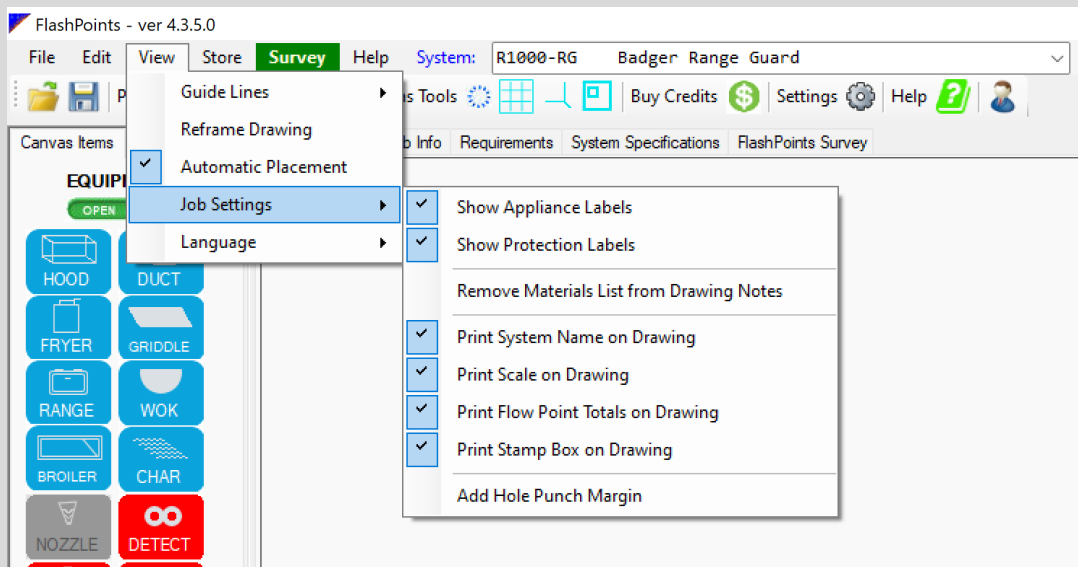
FlashPoints - ver 4.3.5.0

File Edit View Store Survey Help System: R1000-RG Badger Range Guard

P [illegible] s Tools Buy Credits Settings Help

Canvas Items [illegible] b Info Requirements System Specifications FlashPoints Survey

EQUIP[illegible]

OPEN

HOOD DUCT
FRYER GRIDDLE
RANGE WOK
BROILER CHAR
NOZZLE DETECT

Guide Lines
Reframe Drawing
Automatic Placement
Job Settings
Language

Show Appliance Labels
Show Protection Labels
Remove Materials List from Drawing Notes
Print System Name on Drawing
Print Scale on Drawing
Print Flow Point Totals on Drawing
Print Stamp Box on Drawing
Add Hole Punch Margin